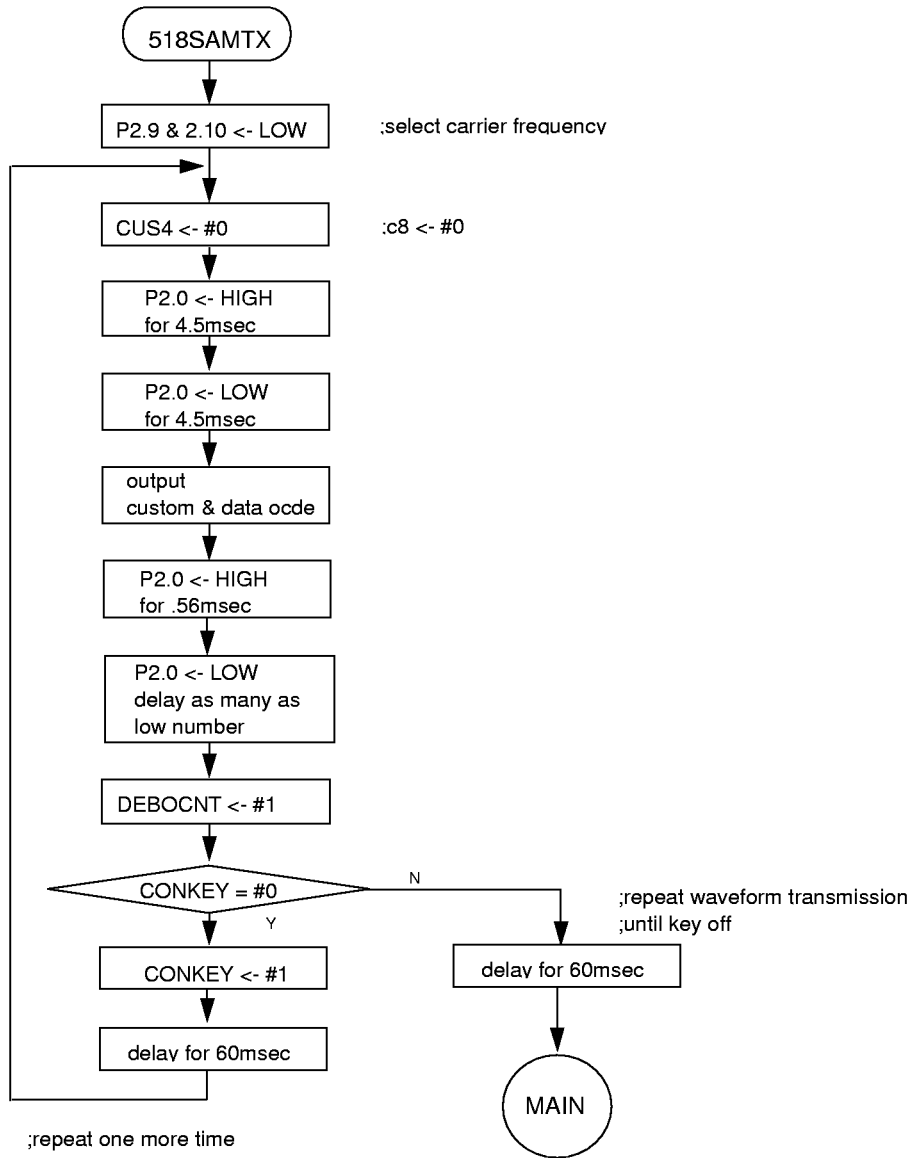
518SAMTX

P2.9 & 2.10 <- LOW

;select carrier frequency

CUS4 <- #0

:c8 <- #0

P2.0 <- HIGH
for 4.5msec

P2.0 <- LOW
for 4.5msec

output
custom & data ocde

P2.0 <- HIGH
for .56msec

P2.0 <- LOW
delay as many as
low number

DEBOCNT <- #1

CONKEY = #0

N

Y

;repeat waveform transmission
;until key off

CONKEY <- #1

delay for 60msec

delay for 60msec

MAIN

;repeat one more time